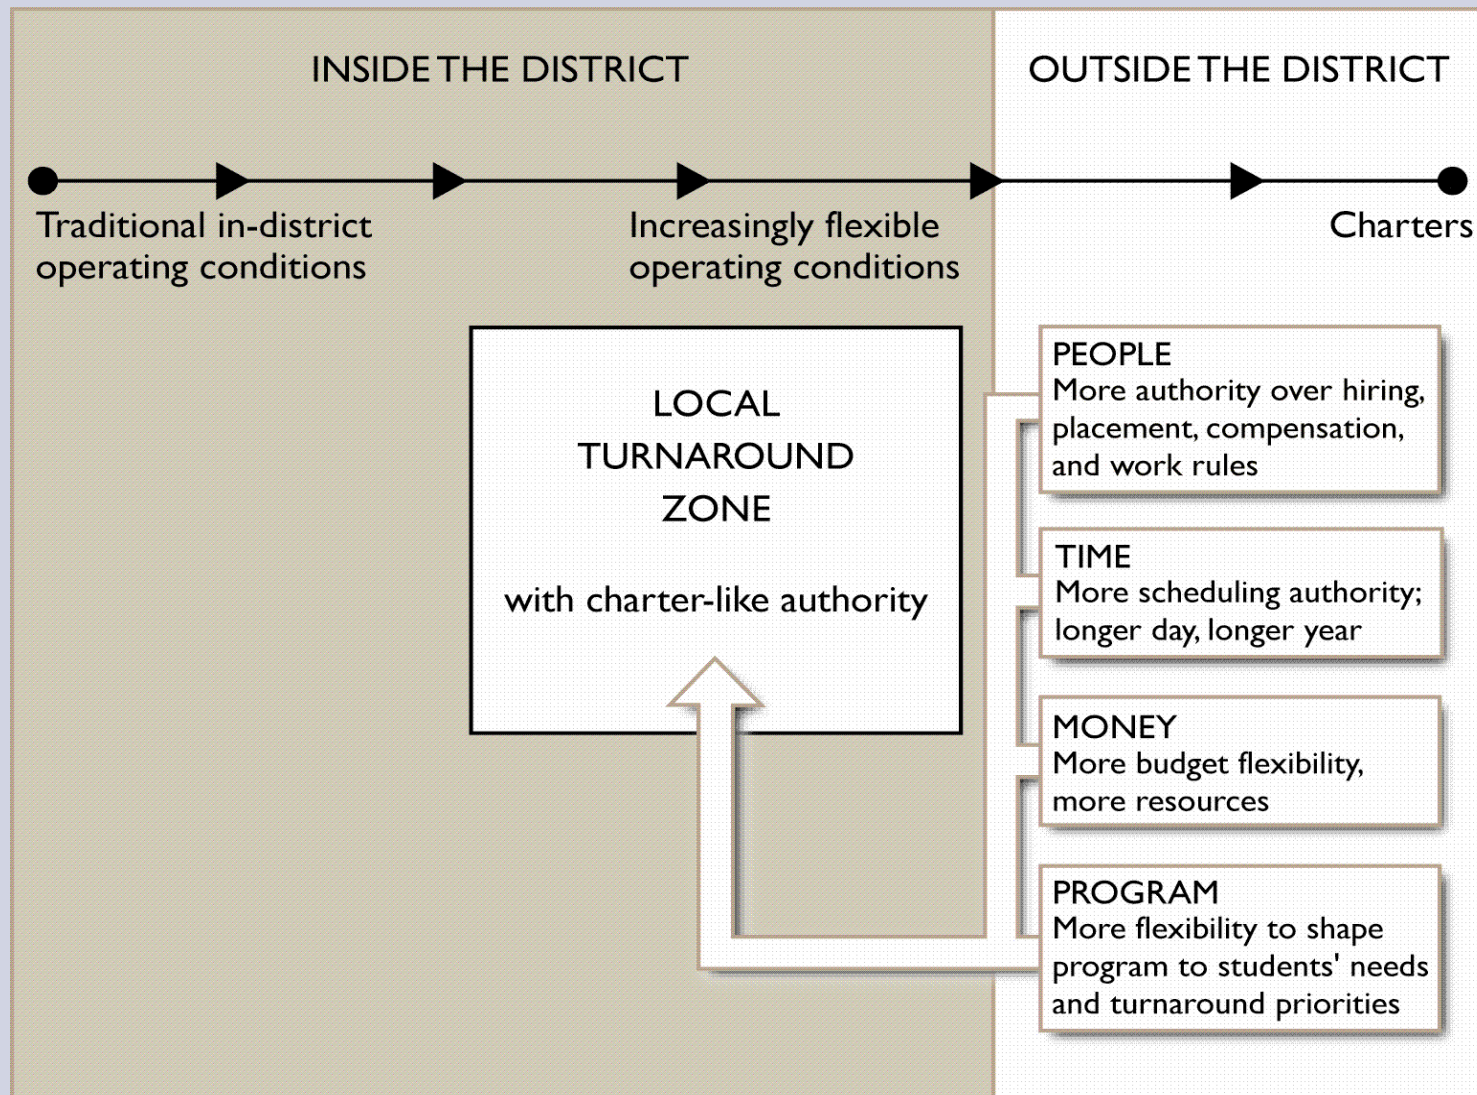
INSIDE THE DISTRICT

OUTSIDE THE DISTRICT

Traditional in-district operating conditions

Increasingly flexible operating conditions

Charters

LOCAL TURNAROUND ZONE

with charter-like authority

PEOPLE
More authority over hiring, placement, compensation, and work rules

TIME
More scheduling authority; longer day, longer year

MONEY
More budget flexibility, more resources

PROGRAM
More flexibility to shape program to students' needs and turnaround priorities